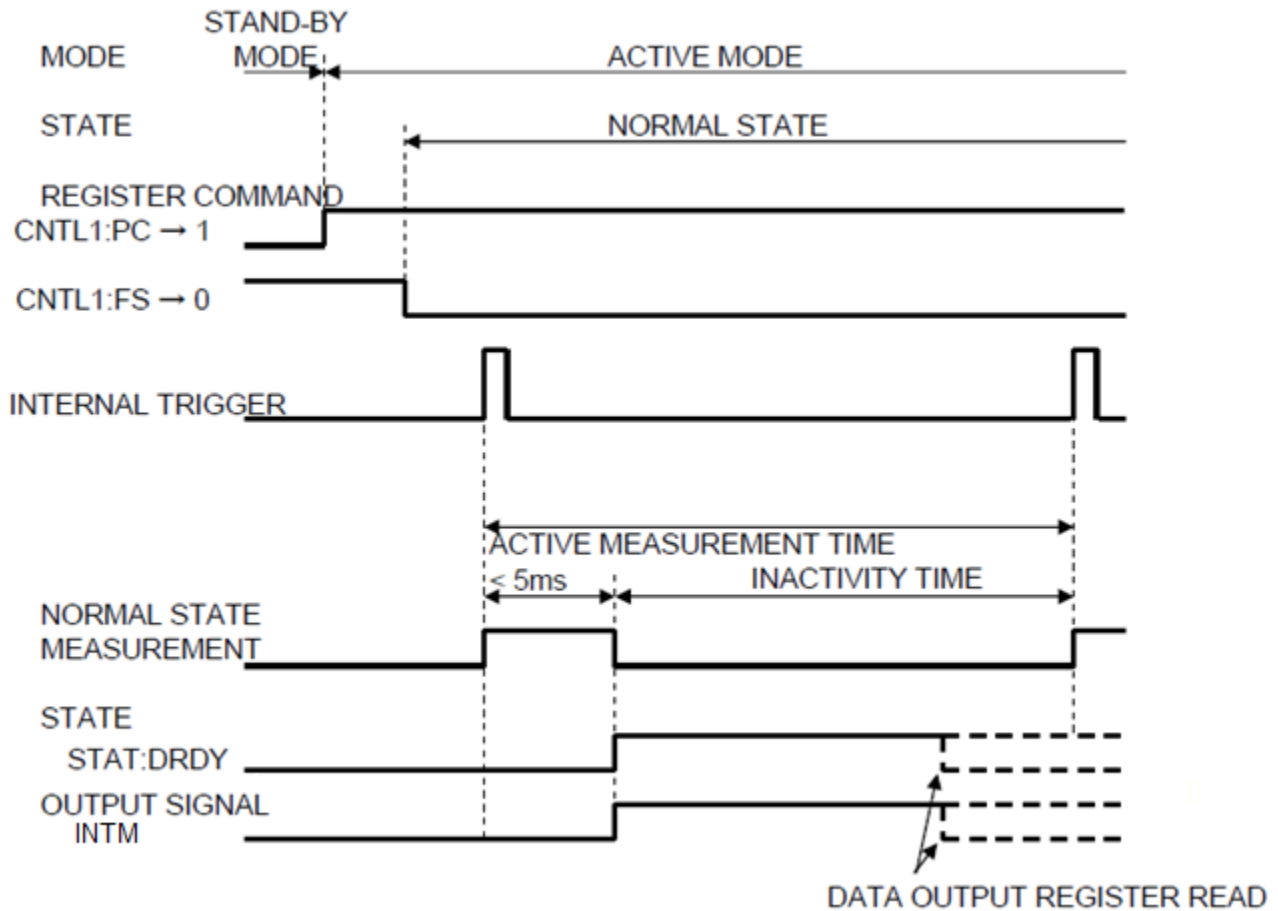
STAND-BY
MODE MODE ACTIVE MODE

STATE NORMAL STATE

REGISTER COMMAND
CNTL1:PC → 1

CNTL1:FS → 0

INTERNAL TRIGGER

ACTIVE MEASUREMENT TIME
< 5ms INACTIVITY TIME

NORMAL STATE
MEASUREMENT

STATE
STAT:DRDY

OUTPUT SIGNAL
INTM

DATA OUTPUT REGISTER READ